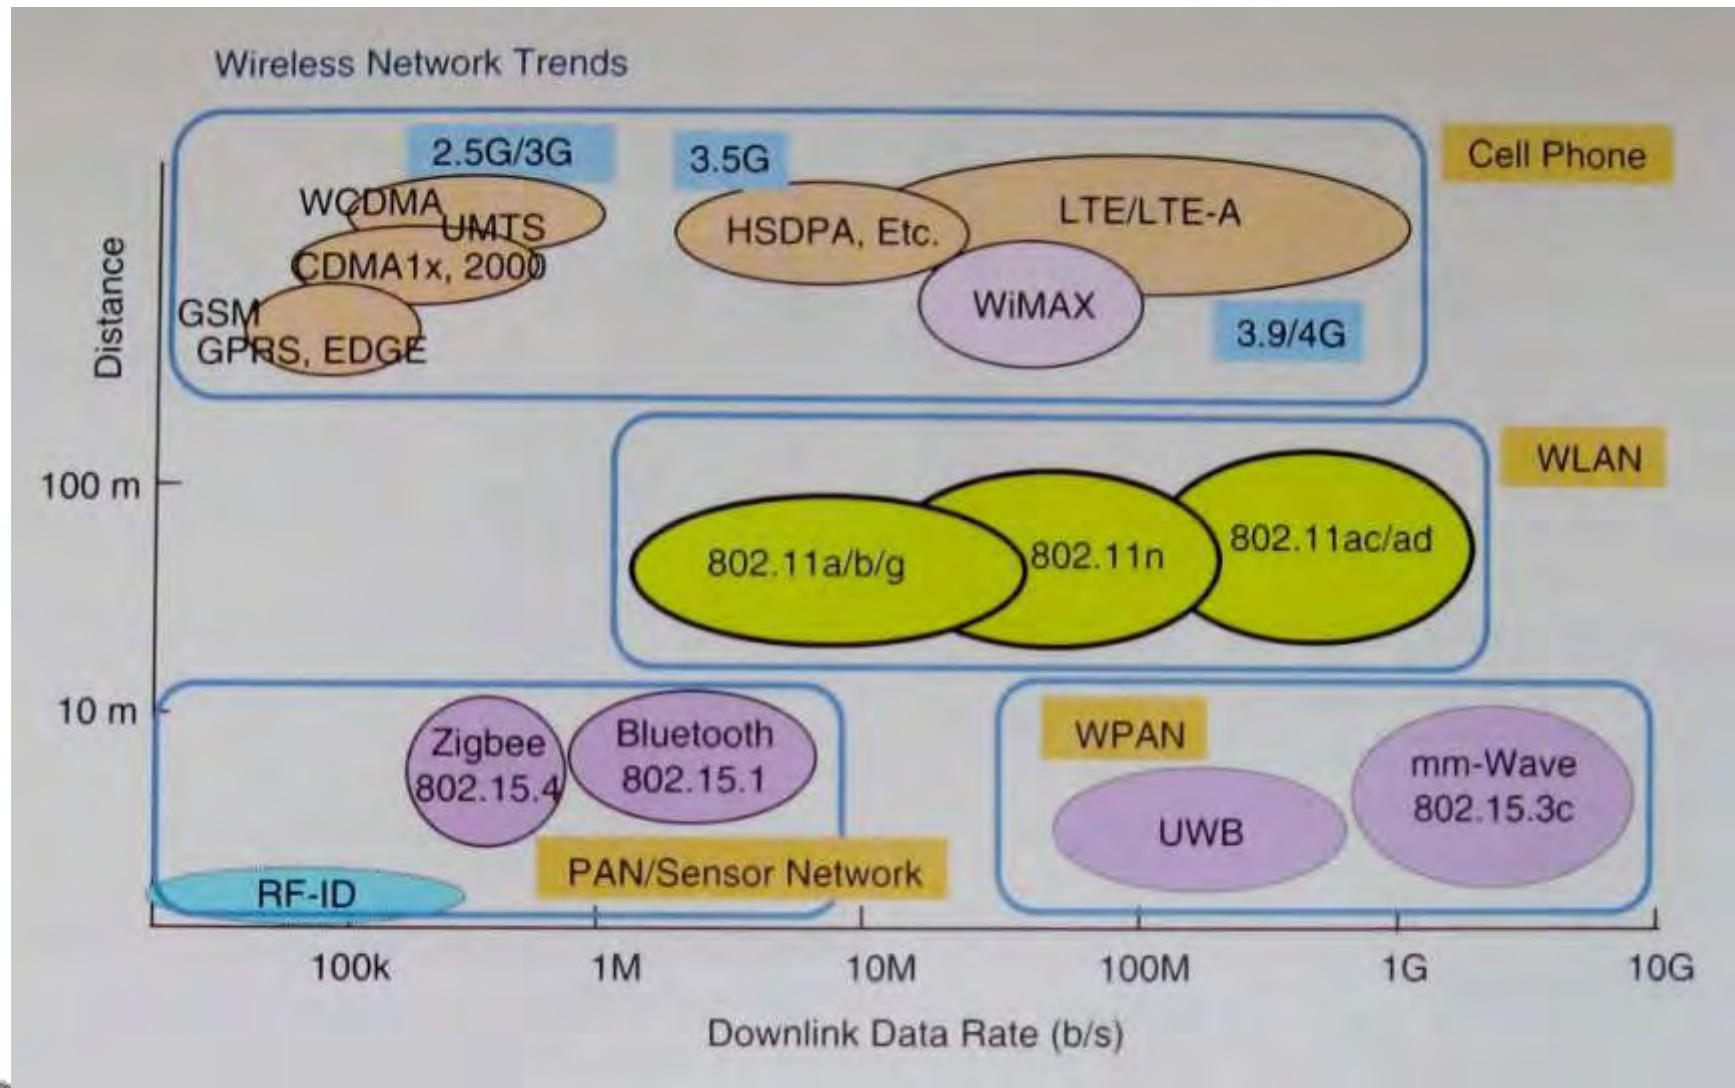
Wireless Network Trends

2.5G/3G
3.5G
Cell Phone
WCDMA
UMTS
CDMA1x, 2000
GSM
GPRS, EDGE
HSDPA, Etc.
LTE/LTE-A
WiMAX
3.9/4G

Distance

WLAN
100 m
802.11a/b/g
802.11n
802.11ac/ad

10 m
Zigbee 802.15.4
Bluetooth 802.15.1
PAN/Sensor Network
RF-ID
WPAN
UWB
mm-Wave 802.15.3c

100k
1M
10M
100M
1G
10G

Downlink Data Rate (b/s)